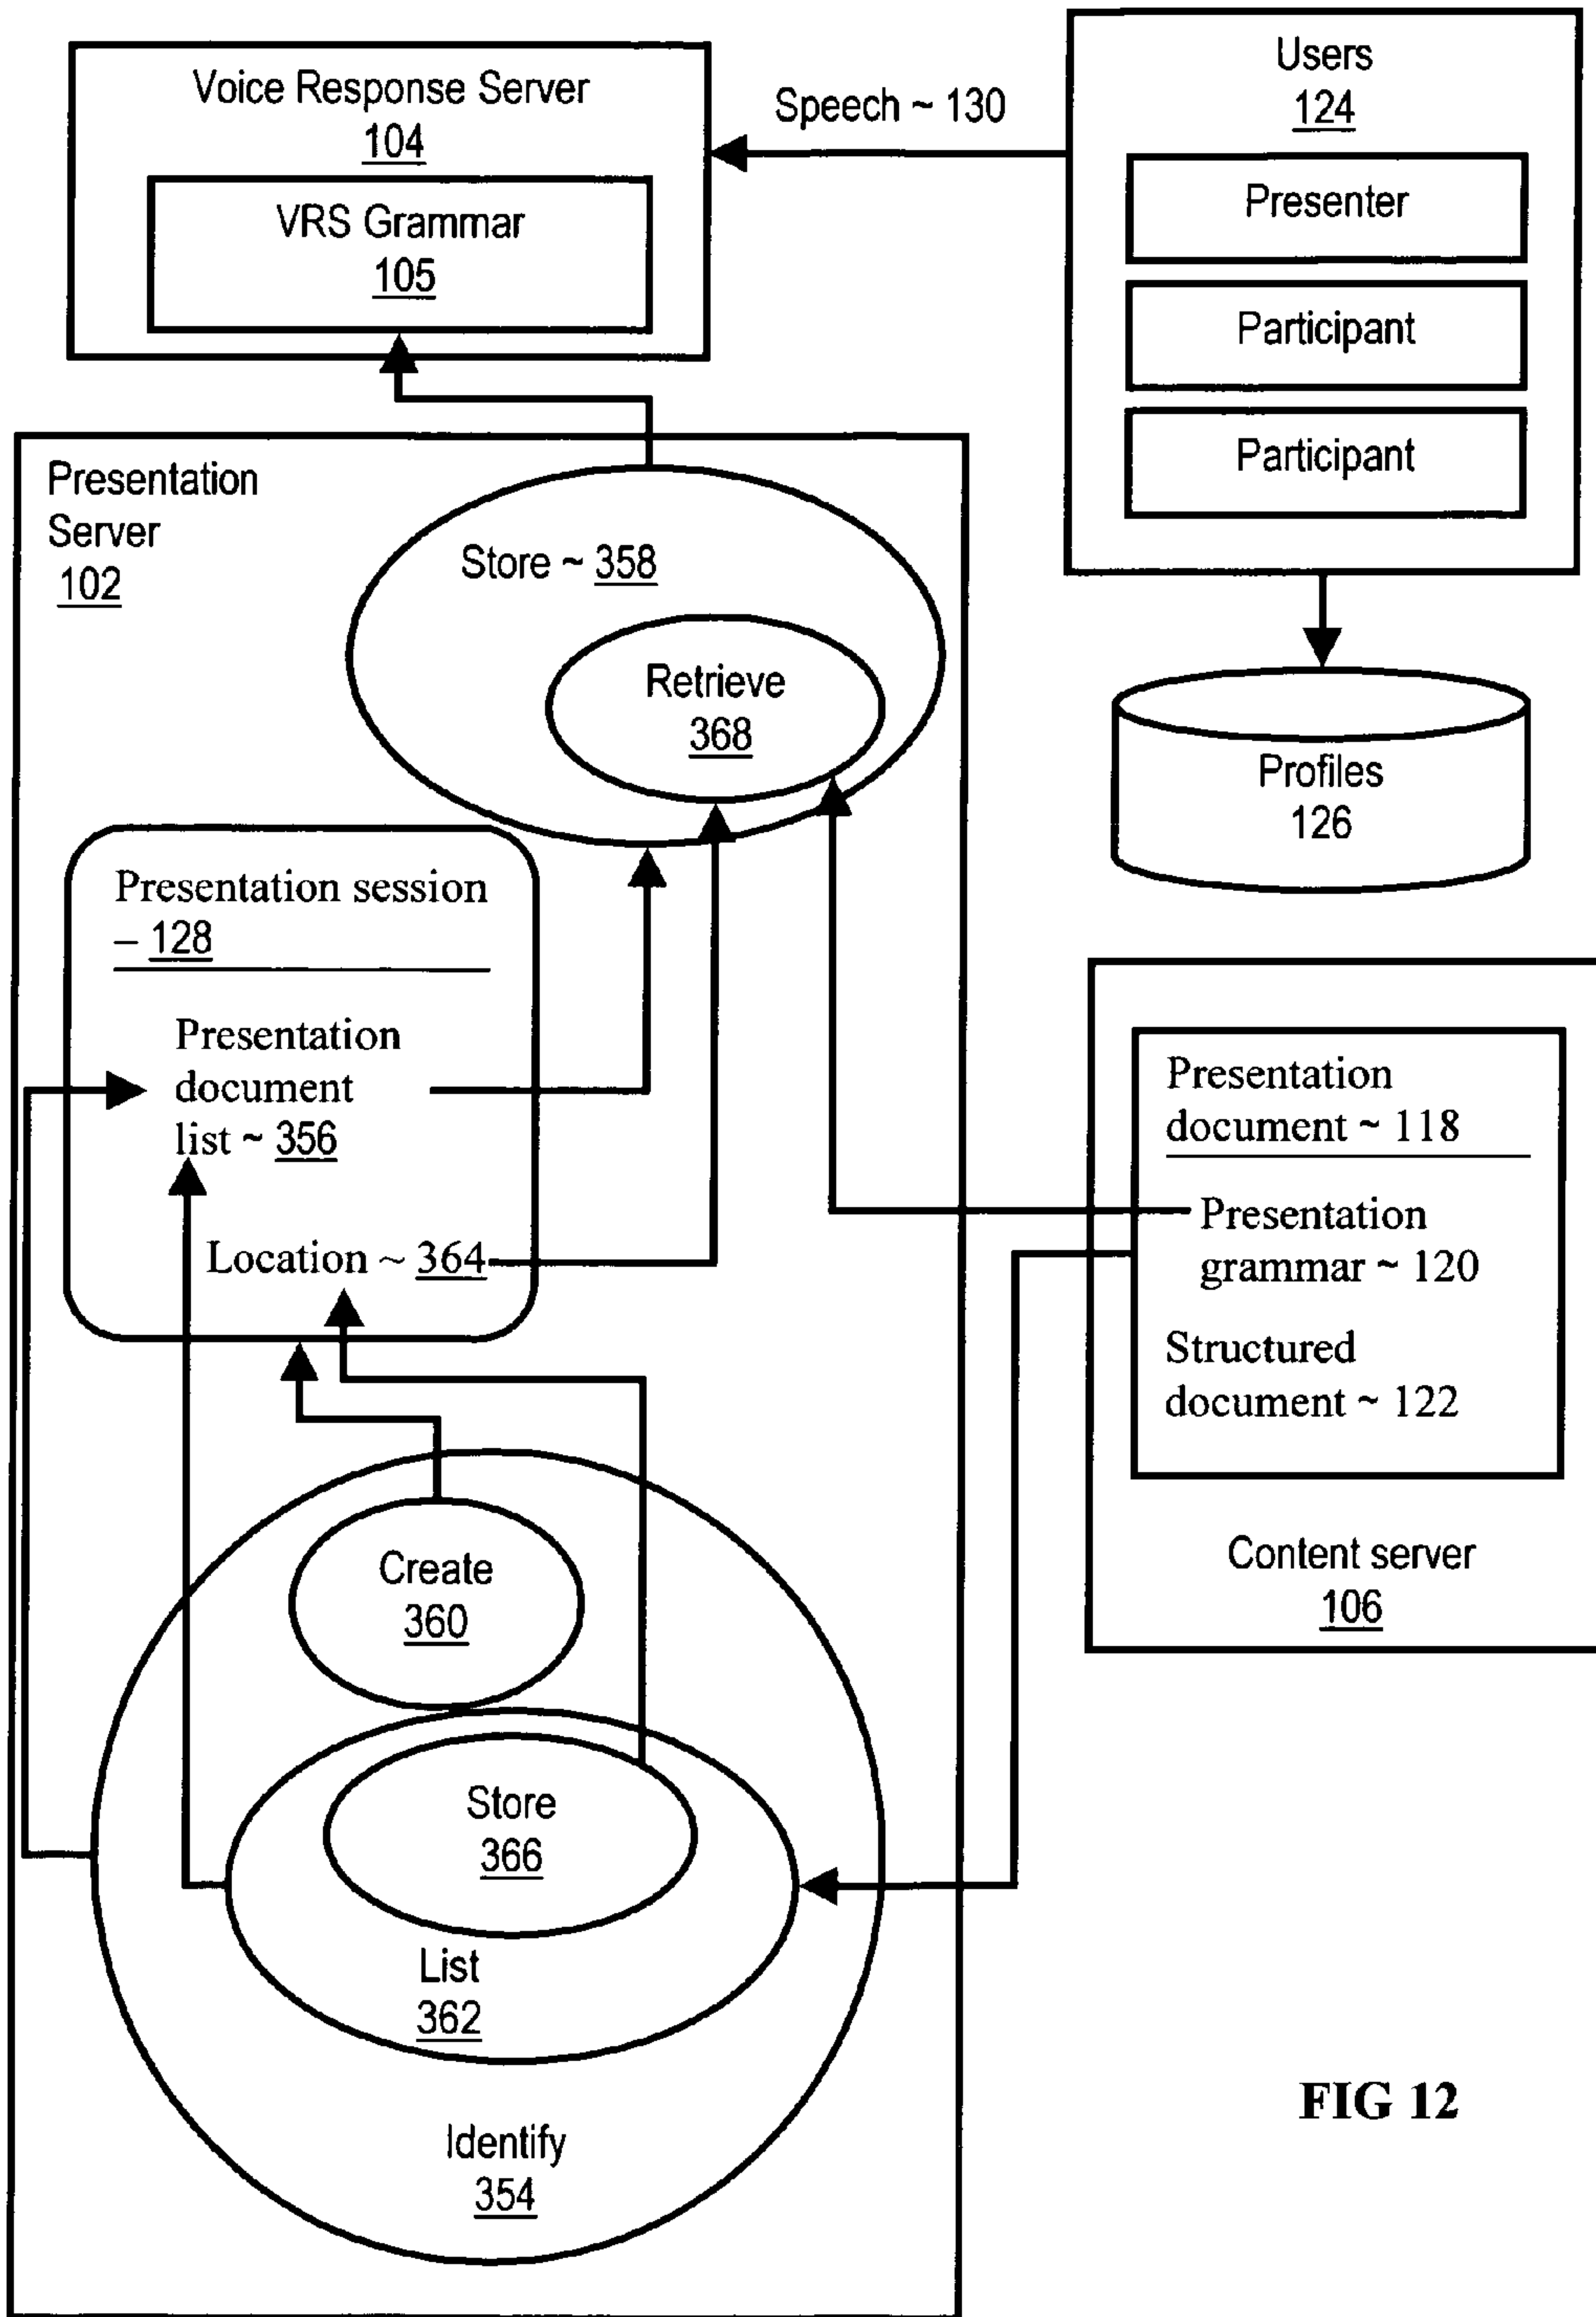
Voice Response Server
104

VRS Grammar
105

Speech ~ 130

Users
124

Presenter

Participant

Participant

Profiles
126

Presentation Server
102

Store ~ 358

Retrieve
368

Presentation session – 128

Presentation document list ~ 356

Location ~ 364

Presentation document ~ 118

Presentation grammar ~ 120

Structured document ~ 122

Content server
106

Create
360

Store
366

List
362

Identify
354

FIG 12